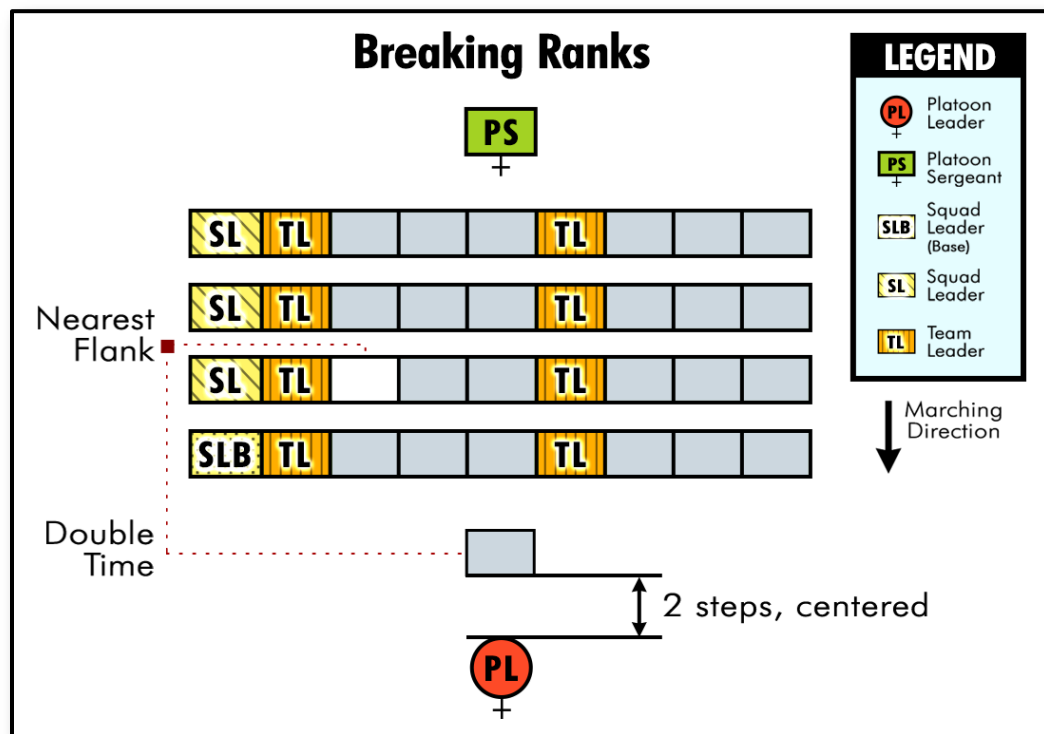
Breaking Ranks

PS

SL TL TL
SL TL TL
SL TL TL
SLB TL TL

Nearest Flank

Double Time

2 steps, centered

PL

LEGEND
PL Platoon Leader
PS Platoon Sergeant
SLB Squad Leader (Base)
SL Squad Leader
TL Team Leader

Marching Direction